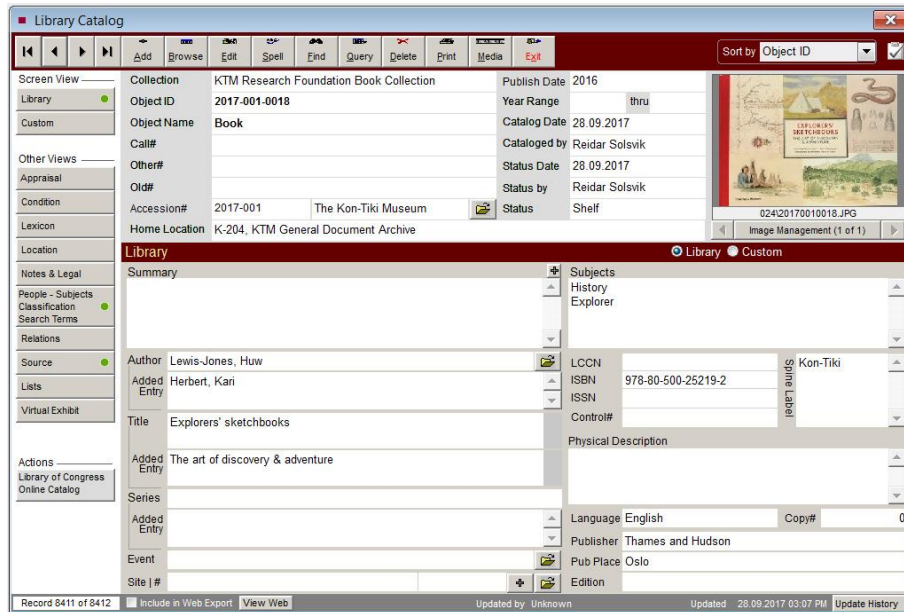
Library Catalog

Add Browse Edit Spell Find Query Delete Print Media Exit

Sort by Object ID

Screen View
Library
Custom

Other Views
Appraisal
Condition
Lexicon
Location
Notes & Legal
People - Subjects Classification Search Terms
Relations
Source
Lists
Virtual Exhibit

Actions
Library of Congress Online Catalog

| | |
|---|---|
| Collection | KTM Research Foundation Book Collection |
| Object ID | 2017-001-0018 |
| Object Name | Book |
| Call# | |
| Other# | |
| Old# | |
| Accession# | 2017-001 The Kon-Tiki Museum |
| Home Location | K-204, KTM General Document Archive |

| | |
|---|---|
| Publish Date | 2016 |
| Year Range | thru |
| Catalog Date | 28.09.2017 |
| Cataloged by | Reidar Solsvik |
| Status Date | 28.09.2017 |
| Status by | Reidar Solsvik |
| Status | Shelf |

EXPLORERS' SKETCHBOOKS

024\20170010018.JPG
Image Management (1 of 1)

Library
Library Custom

Summary

Subjects
History
Explorer

Author Lewis-Jones, Huw
Added Entry Herbert, Kari
Title Explorers' sketchbooks
Added Entry The art of discovery & adventure
Series
Added Entry
Event
Site | #

LCCN
ISBN 978-80-500-25219-2
ISSN
Control#
Spine Label Kon-Tiki

Physical Description

Language English Copy# 0
Publisher Thames and Hudson
Pub Place Oslo
Edition

Record 8411 of 8412 Include in Web Export View Web Updated by Unknown Updated 28.09.2017 03:07 PM Update History